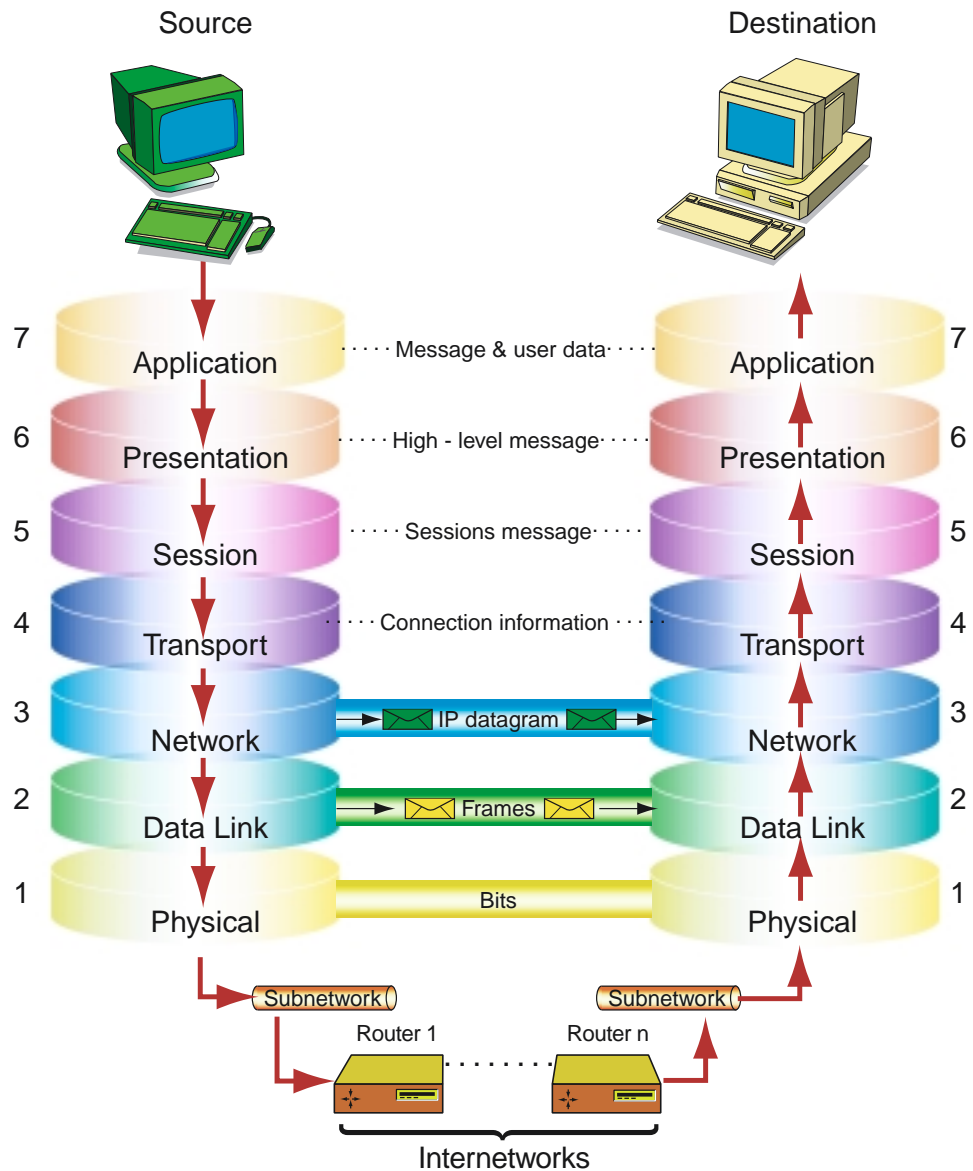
Source

Destination

7 Application Message & user data Application 7

6 Presentation High - level message Presentation 6

5 Session Sessions message Session 5

4 Transport Connection information Transport 4

3 Network IP datagram Network 3

2 Data Link Frames Data Link 2

1 Physical Bits Physical 1

Subnetwork

Subnetwork

Router 1

Router n

Internetworks